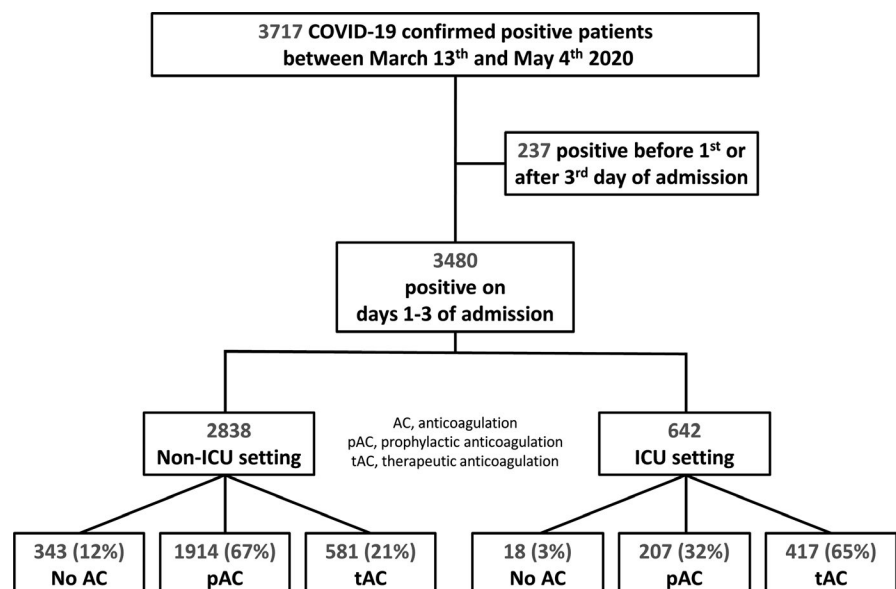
3717 COVID-19 confirmed positive patients between March 13$^{th}$ and May 4$^{th}$ 2020

237 positive before 1$^{st}$ or after 3$^{rd}$ day of admission

3480
positive on
days 1-3 of admission

2838
Non-ICU setting

AC, anticoagulation
pAC, prophylactic anticoagulation
tAC, therapeutic anticoagulation

642
ICU setting

343 (12%)
No AC

1914 (67%)
pAC

581 (21%)
tAC

18 (3%)
No AC

207 (32%)
pAC

417 (65%)
tAC